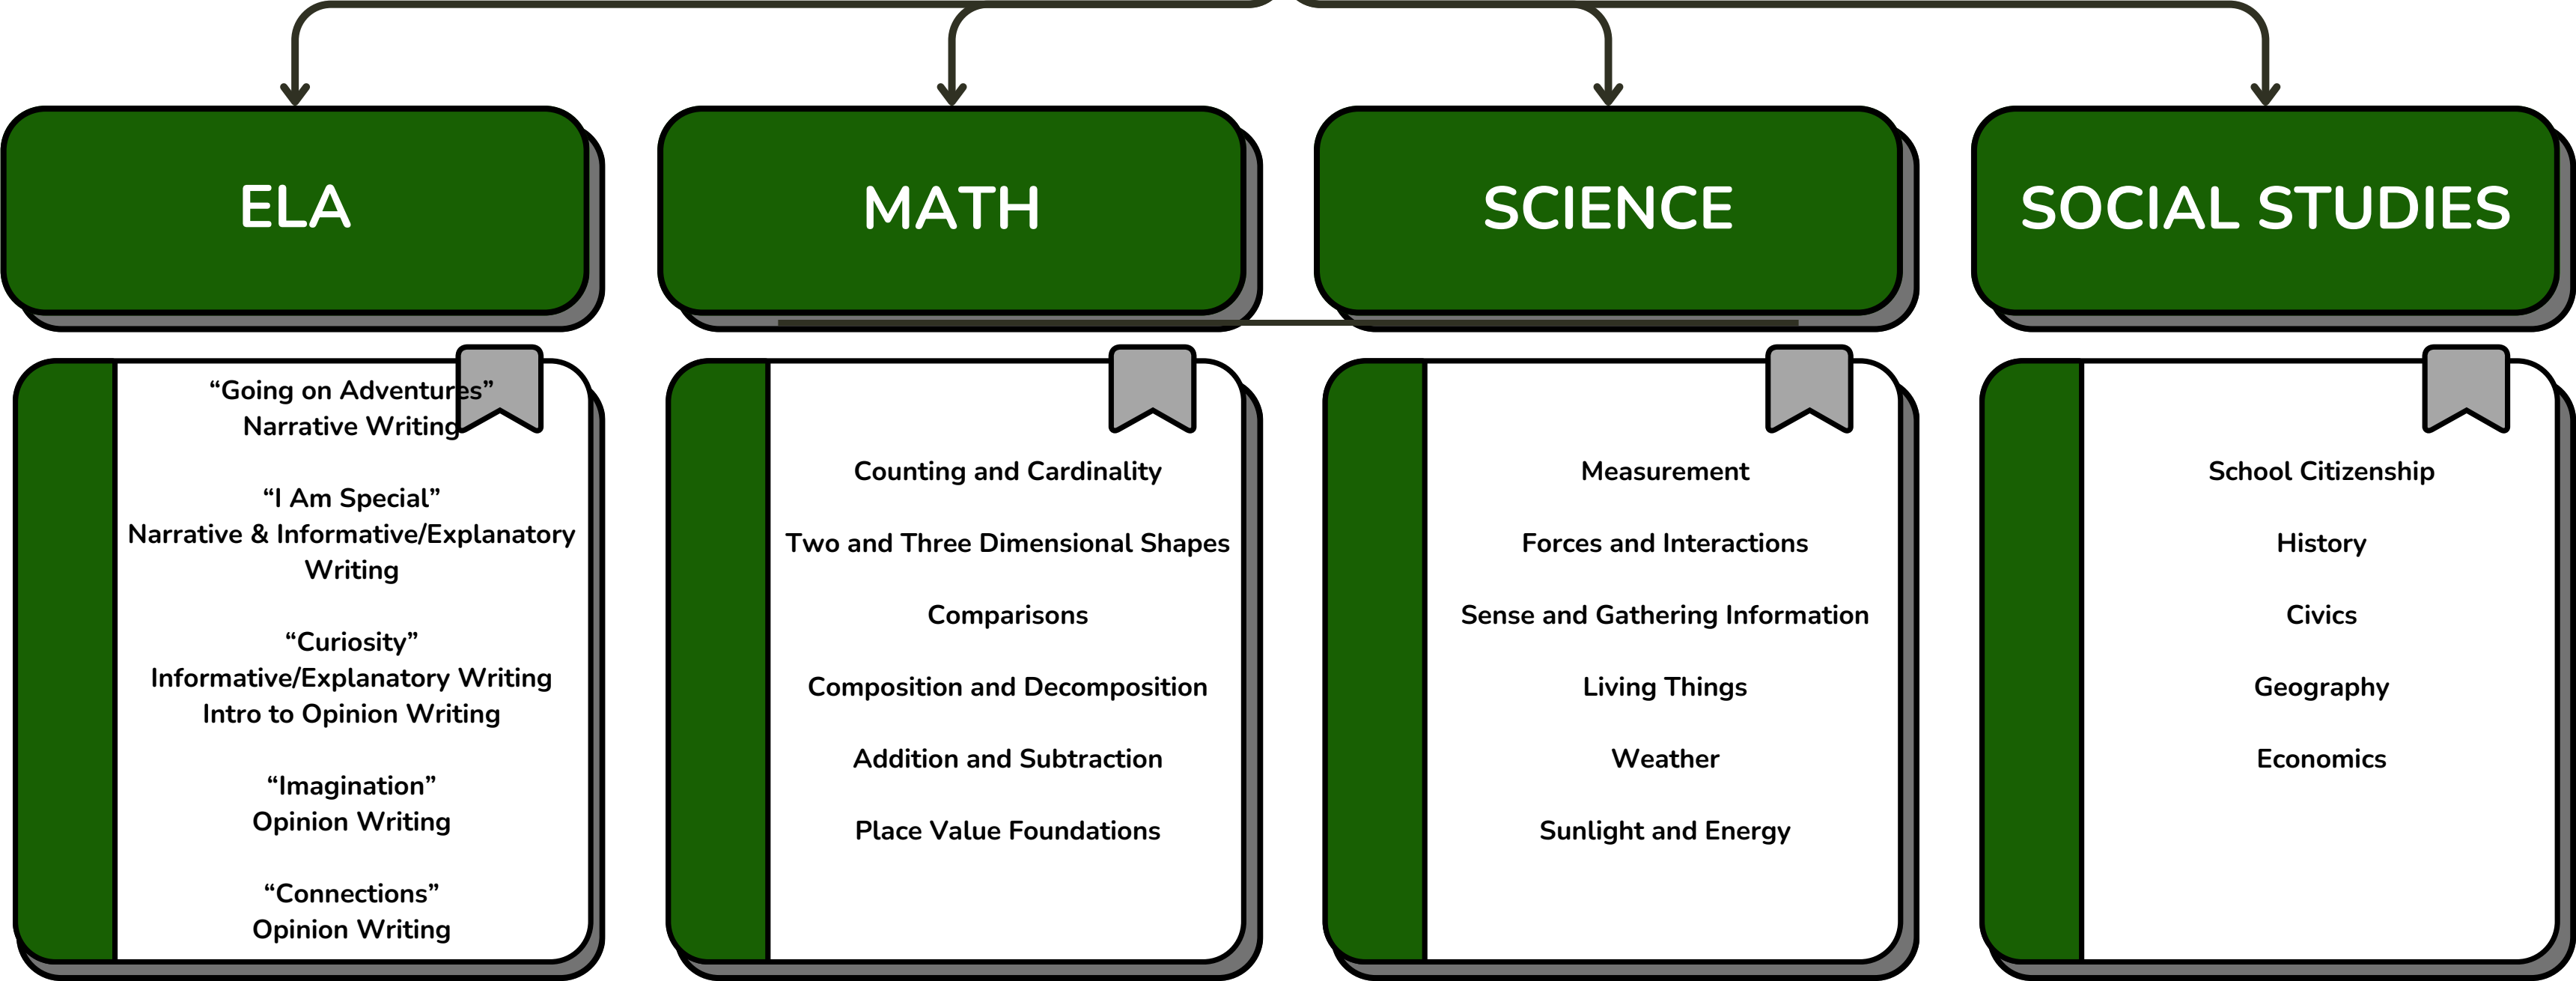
ELA

“Going on Adventures”
Narrative Writing

“I Am Special”
Narrative & Informative/Explanatory Writing

“Curiosity”
Informative/Explanatory Writing
Intro to Opinion Writing

“Imagination”
Opinion Writing

“Connections”
Opinion Writing

MATH

Counting and Cardinality

Two and Three Dimensional Shapes

Comparisons

Composition and Decomposition

Addition and Subtraction

Place Value Foundations

SCIENCE

Measurement

Forces and Interactions

Sense and Gathering Information

Living Things

Weather

Sunlight and Energy

SOCIAL STUDIES

School Citizenship

History

Civics

Geography

Economics